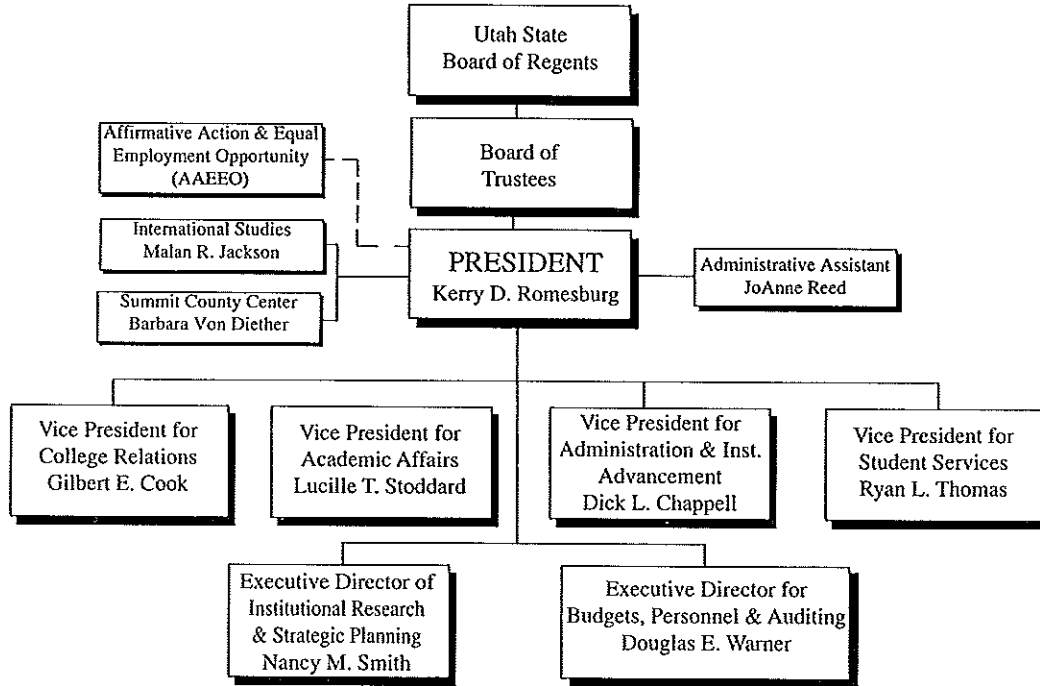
Utah State
Board of Regents

Affirmative Action & Equal
Employment Opportunity
(AAEEO)

Board of
Trustees

International Studies
Malan R. Jackson

Summit County Center
Barbara Von Diether

PRESIDENT
Kerry D. Romesburg

Administrative Assistant
JoAnne Reed

Vice President for
College Relations
Gilbert E. Cook

Vice President for
Academic Affairs
Lucille T. Stoddard

Vice President for
Administration & Inst.
Advancement
Dick L. Chappell

Vice President for
Student Services
Ryan L. Thomas

Executive Director of
Institutional Research
& Strategic Planning
Nancy M. Smith

Executive Director for
Budgets, Personnel & Auditing
Douglas E. Warner